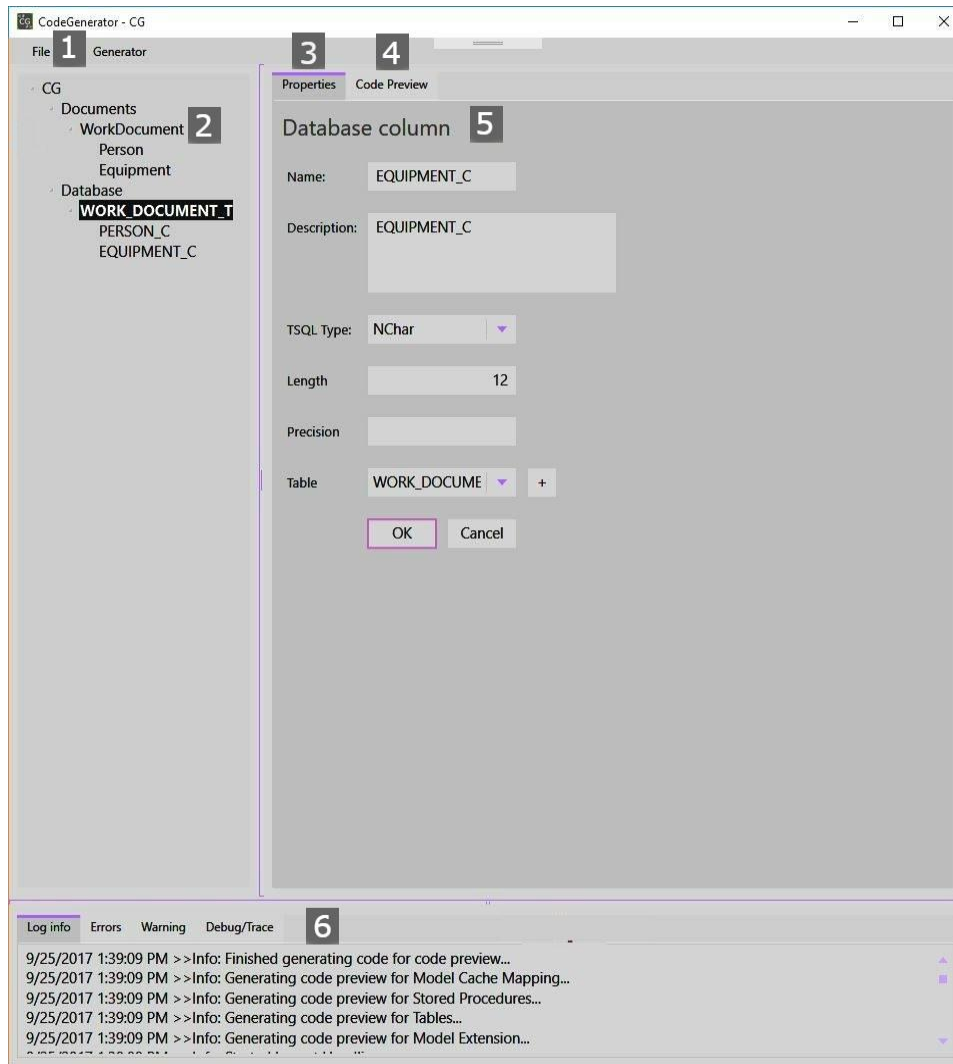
CG CodeGenerator - CG

File 1 Generator

CG
Documents
WorkDocument 2
Person
Equipment
Database
WORK_DOCUMENT_T
PERSON_C
EQUIPMENT_C

3 4
Properties Code Preview

Database column 5

Name: EQUIPMENT_C

Description: EQUIPMENT_C

TSQL Type: NChar

Length 12

Precision

Table WORK_DOCUME +

OK Cancel

Log info Errors Warning Debug/Trace 6

9/25/2017 1:39:09 PM >>Info: Finished generating code for code preview...
9/25/2017 1:39:09 PM >>Info: Generating code preview for Model Cache Mapping...
9/25/2017 1:39:09 PM >>Info: Generating code preview for Stored Procedures...
9/25/2017 1:39:09 PM >>Info: Generating code preview for Tables...
9/25/2017 1:39:09 PM >>Info: Generating code preview for Model Extension...
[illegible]